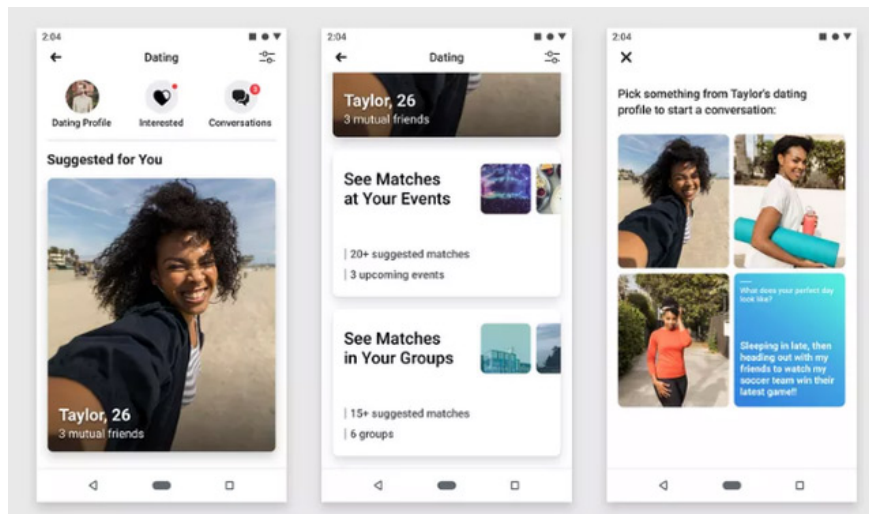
2:04

Dating

Dating Profile

Interested

Conversations

3

Suggested for You

Taylor, 26
3 mutual friends

2:04

Dating

Taylor, 26
3 mutual friends

See Matches at Your Events

| 20+ suggested matches
| 3 upcoming events

See Matches in Your Groups

| 15+ suggested matches
| 6 groups

2:04

Pick something from Taylor's dating profile to start a conversation:

What does your perfect day look like?

Sleeping in late, then heading out with my friends to watch my soccer team win their latest game!!